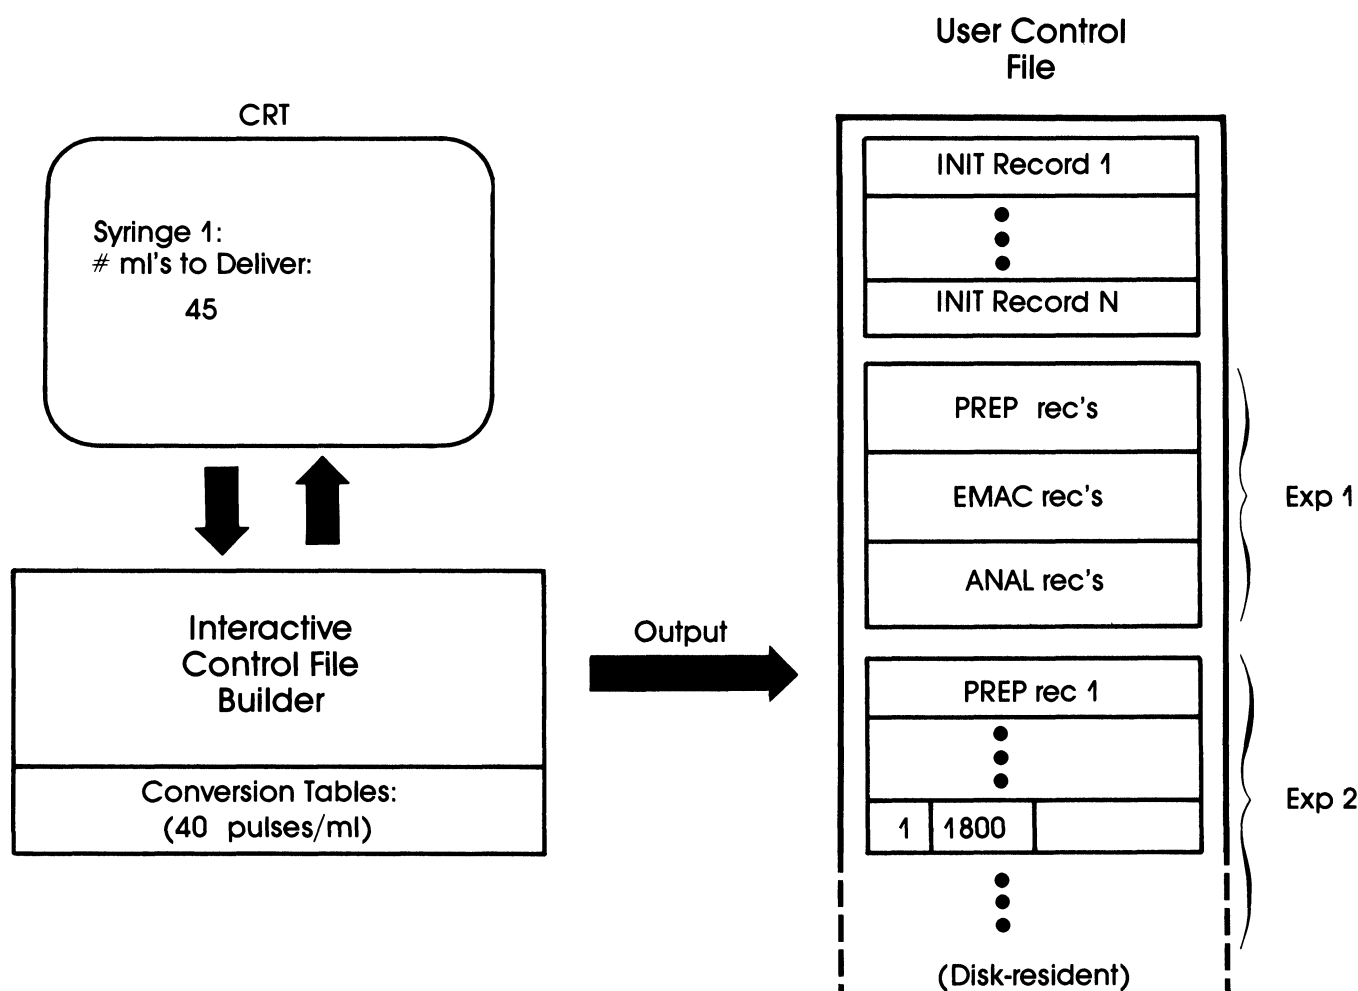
CRT

Syringe 1:
# ml's to Deliver:
45

Interactive Control File Builder

Conversion Tables:
(40 pulses/ml)

Output

User Control File

INIT Record 1

INIT Record N

PREP rec's

EMAC rec's

ANAL rec's

Exp 1

PREP rec 1

| 1 | 1800 | |
|---|---|---|

Exp 2

(Disk-resident)